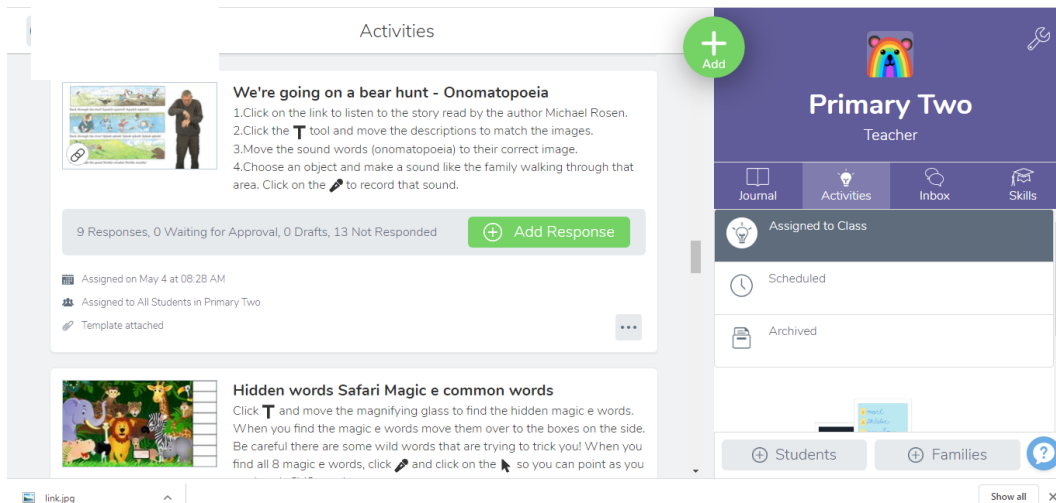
Activities

Add

We're going on a bear hunt - Onomatopoeia

1.Click on the link to listen to the story read by the author Michael Rosen.
2.Click the T tool and move the descriptions to match the images.
3.Move the sound words (onomatopoeia) to their correct image.
4.Choose an object and make a sound like the family walking through that area. Click on the 🎤 to record that sound.

9 Responses, 0 Waiting for Approval, 0 Drafts, 13 Not Responded

Add Response

Assigned on May 4 at 08:28 AM

Assigned to All Students in Primary Two

Template attached

...

Hidden words Safari Magic e common words

Click T and move the magnifying glass to find the hidden magic e words. When you find the magic e words move them over to the boxes on the side. Be careful there are some wild words that are trying to trick you! When you find all 8 magic e words, click 🎤 and click on the ↖ so you can point as you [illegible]

Primary Two

Teacher

Journal

Activities

Inbox

Skills

Assigned to Class

Scheduled

Archived

Students

Families

?

link.jpg

Show all

×